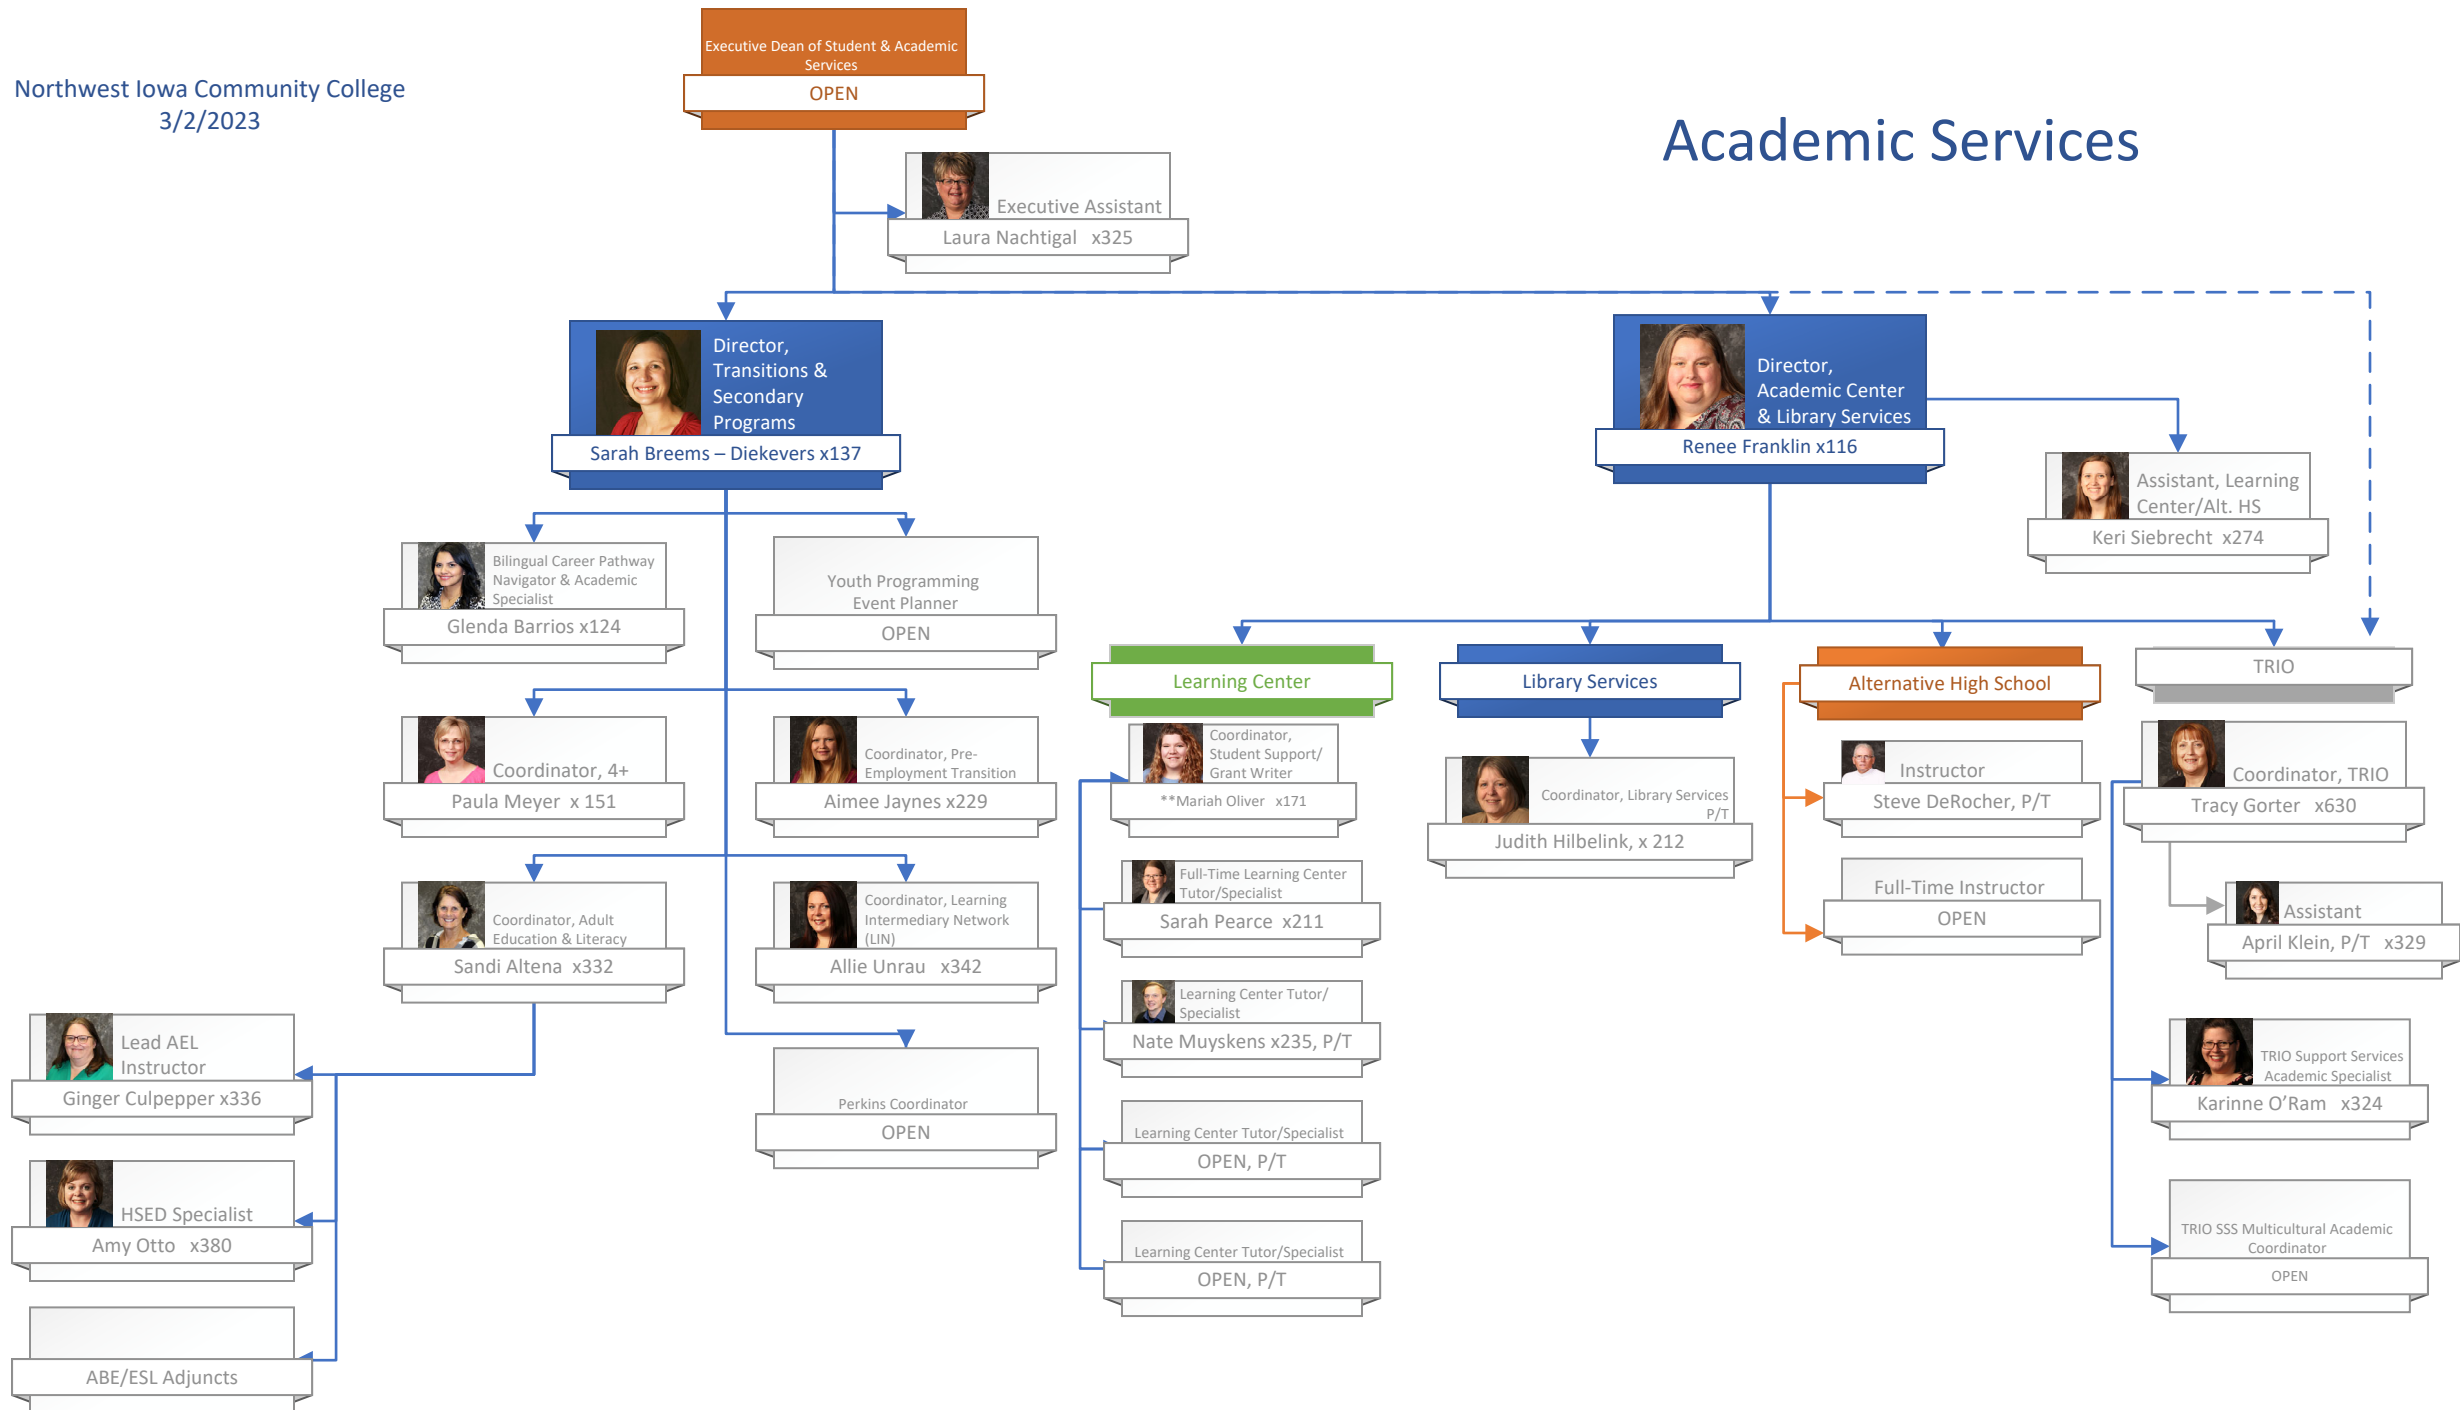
Northwest Iowa Community College
3/2/2023

Executive Dean of Student & Academic Services
OPEN

Academic Services

Executive Assistant
Laura Nachtigal x325

Director, Transitions & Secondary Programs
Sarah Breems – Diekevers x137

Director, Academic Center & Library Services
Renee Franklin x116

Assistant, Learning Center/Alt. HS
Keri Siebrecht x274

Bilingual Career Pathway Navigator & Academic Specialist
Glenda Barrios x124

Youth Programming Event Planner
OPEN

Coordinator, 4+
Paula Meyer x 151

Coordinator, Pre-Employment Transition
Aimee Jaynes x229

Coordinator, Adult Education & Literacy
Sandi Altena x332

Coordinator, Learning Intermediary Network (LIN)
Allie Unrau x342

Lead AEL Instructor
Ginger Culpepper x336

HSED Specialist
Amy Otto x380

ABE/ESL Adjuncts

Perkins Coordinator
OPEN

Learning Center

Coordinator, Student Support/ Grant Writer
**Mariah Oliver x171

Full-Time Learning Center Tutor/Specialist
Sarah Pearce x211

Learning Center Tutor/ Specialist
Nate Muyskens x235, P/T

Learning Center Tutor/Specialist
OPEN, P/T

Learning Center Tutor/Specialist
OPEN, P/T

Library Services

Coordinator, Library Services P/T
Judith Hilbelink, x 212

Alternative High School

Instructor
Steve DeRocher, P/T

Full-Time Instructor
OPEN

TRIO

Coordinator, TRIO
Tracy Gorter x630

Assistant
April Klein, P/T x329

TRIO Support Services Academic Specialist
Karinne O’Ram x324

TRIO SSS Multicultural Academic Coordinator
OPEN